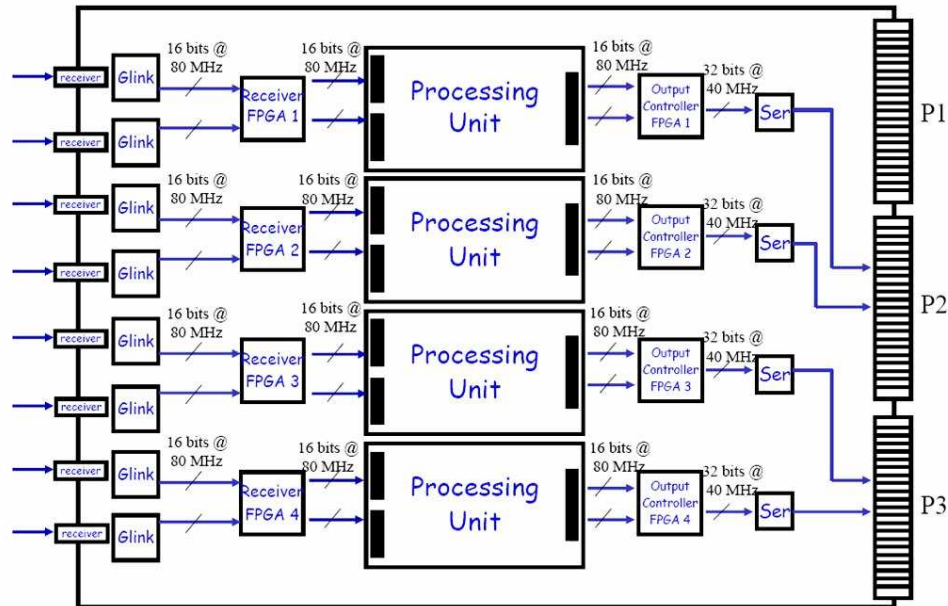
receiver
Glink
16 bits @ 80 MHz
Receiver FPGA 1
16 bits @ 80 MHz
Processing Unit
16 bits @ 80 MHz
Output Controller FPGA 1
32 bits @ 40 MHz
Ser
receiver
Glink

P1

receiver
Glink
16 bits @ 80 MHz
Receiver FPGA 2
16 bits @ 80 MHz
Processing Unit
16 bits @ 80 MHz
Output Controller FPGA 2
32 bits @ 40 MHz
Ser
receiver
Glink

P2

receiver
Glink
16 bits @ 80 MHz
Receiver FPGA 3
16 bits @ 80 MHz
Processing Unit
16 bits @ 80 MHz
Output Controller FPGA 3
32 bits @ 40 MHz
Ser
receiver
Glink

receiver
Glink
16 bits @ 80 MHz
Receiver FPGA 4
16 bits @ 80 MHz
Processing Unit
16 bits @ 80 MHz
Output Controller FPGA 4
32 bits @ 40 MHz
Ser
receiver
Glink

P3